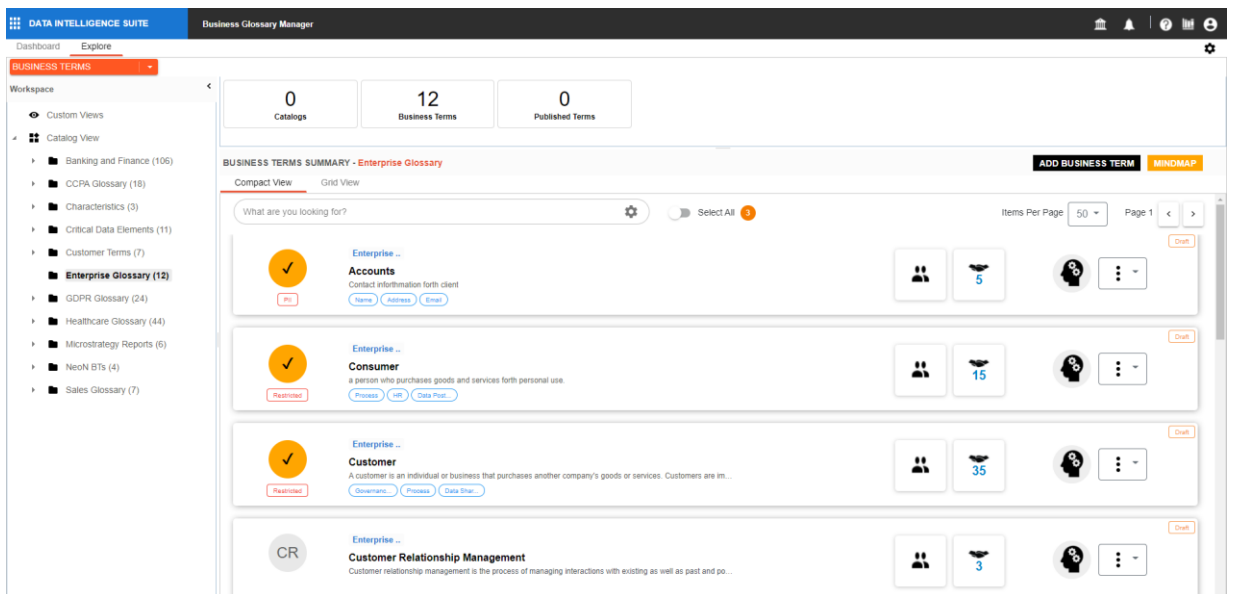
DATA INTELLIGENCE SUITE

Business Glossary Manager

Dashboard Explore

BUSINESS TERMS

Workspace

Custom Views

Catalog View

Banking and Finance (106)

CCPA Glossary (18)

Characteristics (3)

Critical Data Elements (11)

Customer Terms (7)

Enterprise Glossary (12)

GDPR Glossary (24)

Healthcare Glossary (44)

Microstrategy Reports (6)

NeoN BTs (4)

Sales Glossary (7)

0
Catalogs

12
Business Terms

0
Published Terms

BUSINESS TERMS SUMMARY - Enterprise Glossary

ADD BUSINESS TERM

MINDMAP

Compact View Grid View

What are you looking for?

Select All 3

Items Per Page 50

Page 1

Draft

Enterprise ..

Accounts

Contact inforthmation forth client

Name Address Email

PII

5

Draft

Enterprise ..

Consumer

a person who purchases goods and services forth personal use.

Process HR Data Post...

Restricted

15

Draft

Enterprise ..

Customer

A customer is an individual or business that purchases another company's goods or services. Customers are im...

Governanc... Process Data Shar...

Restricted

35

Draft

CR

Enterprise ..

Customer Relationship Management

Customer relationship management is the process of managing interactions with existing as well as past and po...

3